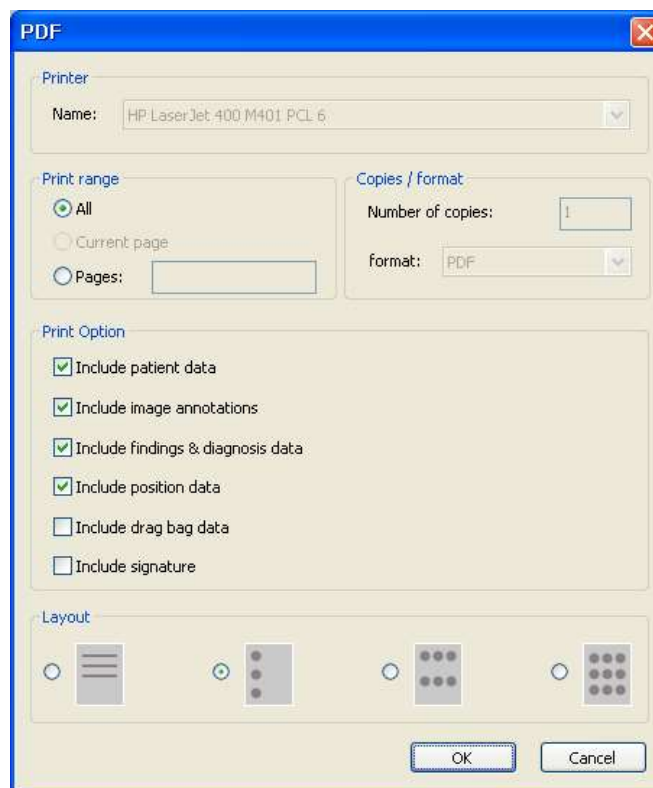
PDF

Printer

Name: HP LaserJet 400 M401 PCL 6

Print range

All

Current page

Pages:

Copies / format

Number of copies: 1

format: PDF

Print Option

Include patient data

Include image annotations

Include findings & diagnosis data

Include position data

Include drag bag data

Include signature

Layout

OK

Cancel